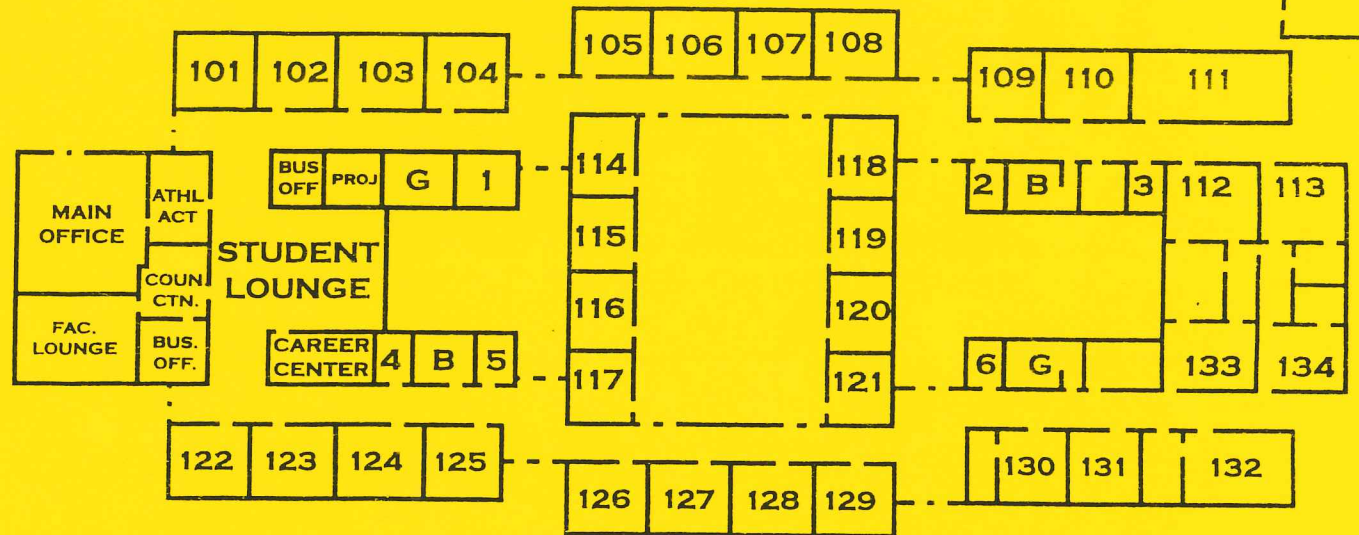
101 102 103 104

105 106 107 108

109 110 111

MAIN OFFICE

ATHL ACT

BUS OFF PROJ G 1

114 118

2 B 3 112 113

STUDENT LOUNGE

COUN CTN.

115 119

116 120

FAC. LOUNGE

BUS. OFF.

CAREER CENTER 4 B 5

117 121

6 G

133 134

122 123 124 125

126 127 128 129

130 131 132